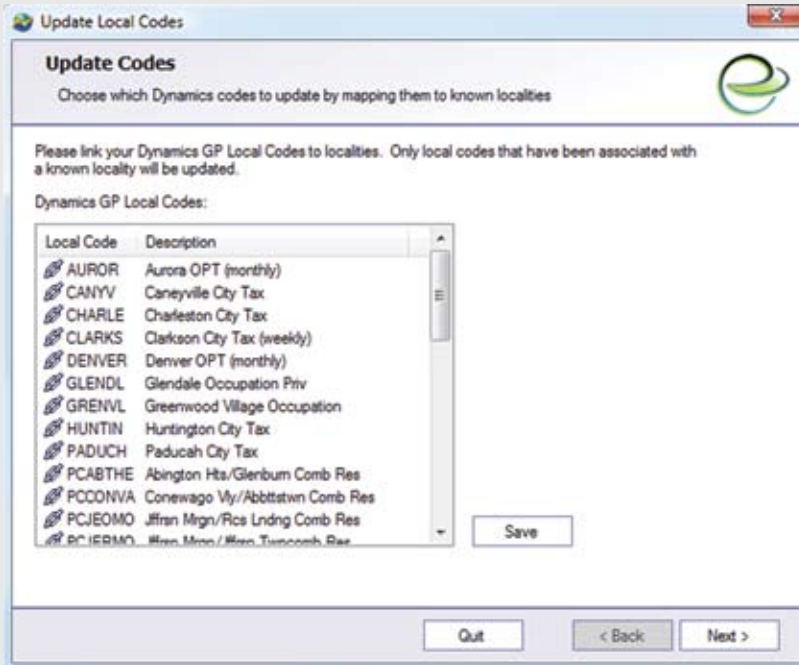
Update Local Codes

**Update Codes**

Choose which Dynamics codes to update by mapping them to known localities

Please link your Dynamics GP Local Codes to localities. Only local codes that have been associated with a known locality will be updated.

Dynamics GP Local Codes:

| Local Code | Description |
|---|---|
| AUROR | Aurora OPT (monthly) |
| CANYV | Caneyville City Tax |
| CHARLE | Charleston City Tax |
| CLARKS | Clarkson City Tax (weekly) |
| DENVER | Denver OPT (monthly) |
| GLENDL | Glendale Occupation Priv |
| GRENVL | Greenwood Village Occupation |
| HUNTIN | Huntington City Tax |
| PADUCH | Paducah City Tax |
| PCABTHE | Abington Hts/Glenburn Comb Res |
| PCCONVA | Conewago Vly/Abbttstwn Comb Res |
| PCJEOMO | Jffrsn Mrgn/Rcs Lndng Comb Res |
| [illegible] | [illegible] |

Save

Quit   < Back   Next >